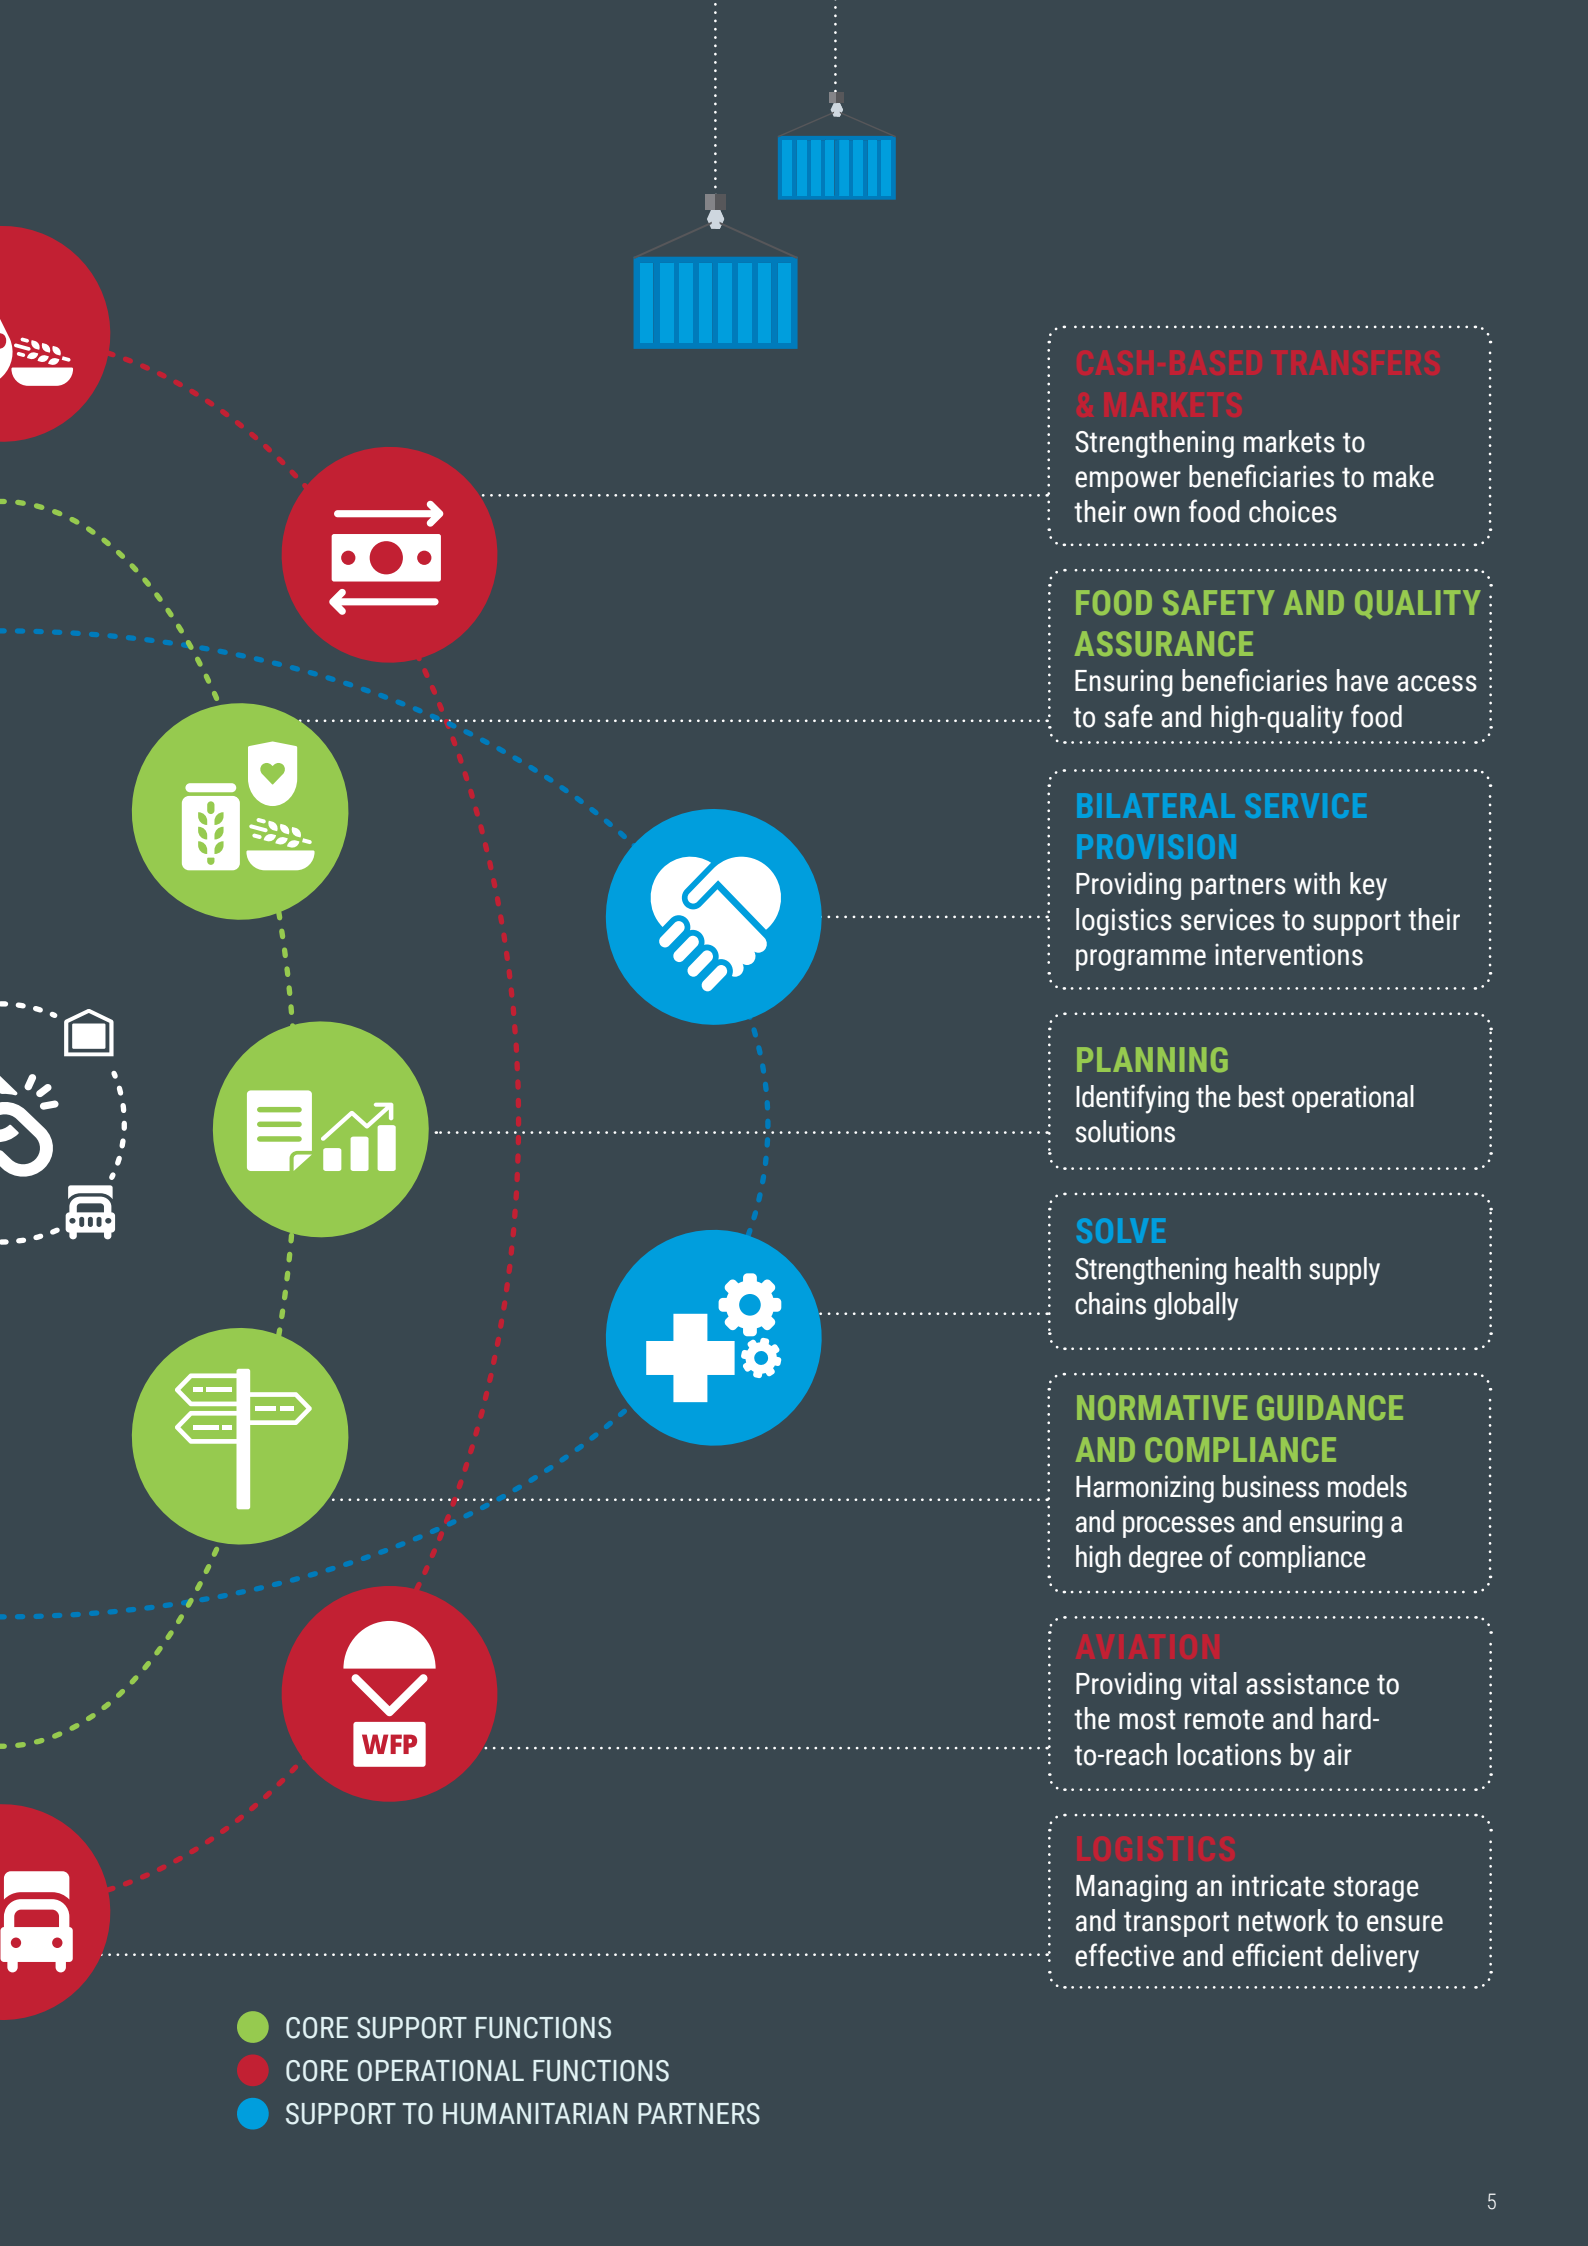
CASH-BASED TRANSFERS & MARKETS
Strengthening markets to empower beneficiaries to make their own food choices

FOOD SAFETY AND QUALITY ASSURANCE
Ensuring beneficiaries have access to safe and high-quality food

BILATERAL SERVICE PROVISION
Providing partners with key logistics services to support their programme interventions

PLANNING
Identifying the best operational solutions

SOLVE
Strengthening health supply chains globally

NORMATIVE GUIDANCE AND COMPLIANCE
Harmonizing business models and processes and ensuring a high degree of compliance

AVIATION
Providing vital assistance to the most remote and hard-to-reach locations by air

LOGISTICS
Managing an intricate storage and transport network to ensure effective and efficient delivery

WFP

CORE SUPPORT FUNCTIONS
CORE OPERATIONAL FUNCTIONS
SUPPORT TO HUMANITARIAN PARTNERS

5